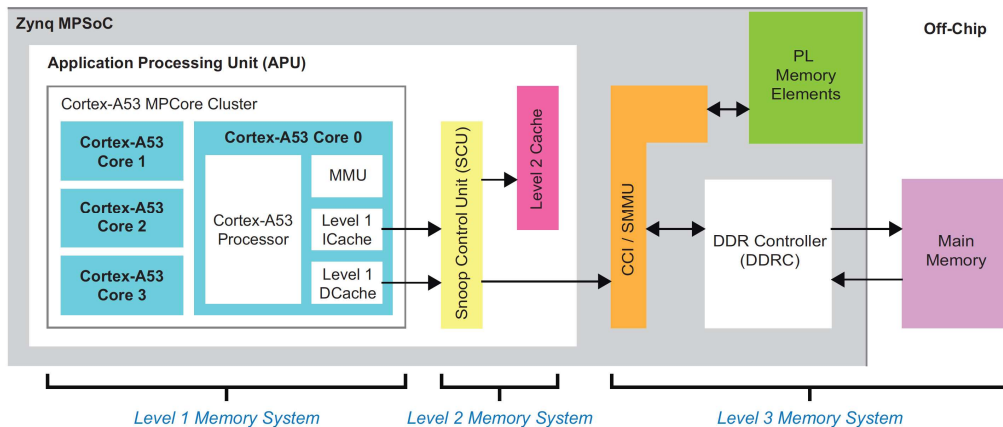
Zynq MPSoC

Off-Chip

Application Processing Unit (APU)

Cortex-A53 MPCore Cluster

Cortex-A53 Core 1

Cortex-A53 Core 2

Cortex-A53 Core 3

Cortex-A53 Core 0

Cortex-A53 Processor

MMU

Level 1 ICache

Level 1 DCache

Snoop Control Unit (SCU)

Level 2 Cache

CCI / SMMU

PL Memory Elements

DDR Controller (DDRC)

Main Memory

Level 1 Memory System

Level 2 Memory System

Level 3 Memory System